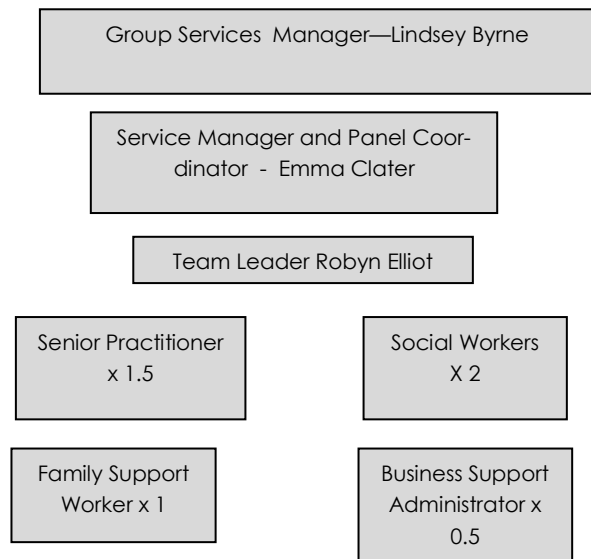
Group Services Manager—Lindsey Byrne

Service Manager and Panel Coordinator - Emma Clater

Team Leader Robyn Elliot

Senior Practitioner x 1.5

Social Workers X 2

Family Support Worker x 1

Business Support Administrator x 0.5